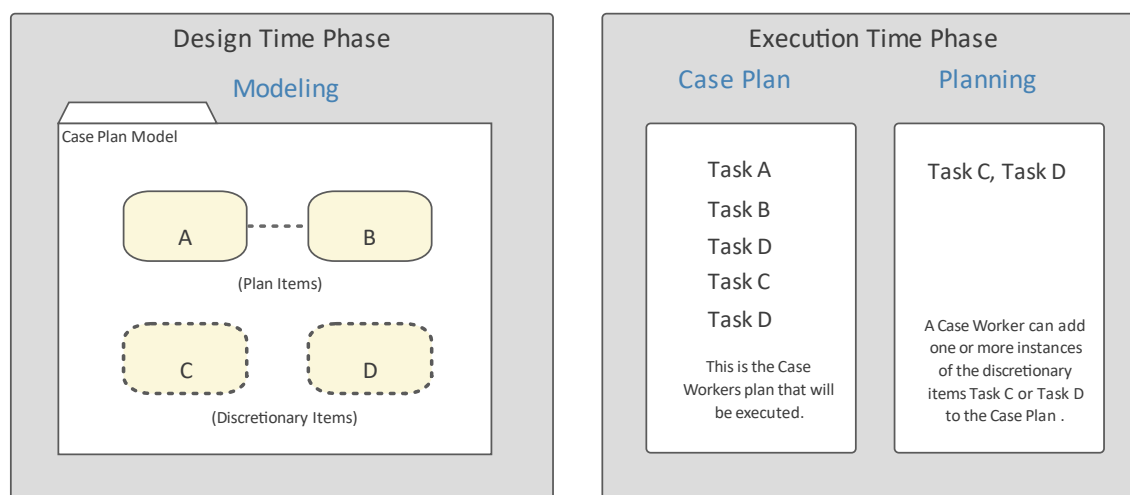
Design Time Phase

Modeling

Case Plan Model

A

B

(Plan Items)

C

D

(Discretionary Items)

Execution Time Phase

Case Plan

Planning

Task A

Task B

Task D

Task C

Task D

This is the Case Workers plan that will be executed.

Task C, Task D

A Case Worker can add one or more instances of the discretionary items Task C or Task D to the Case Plan .